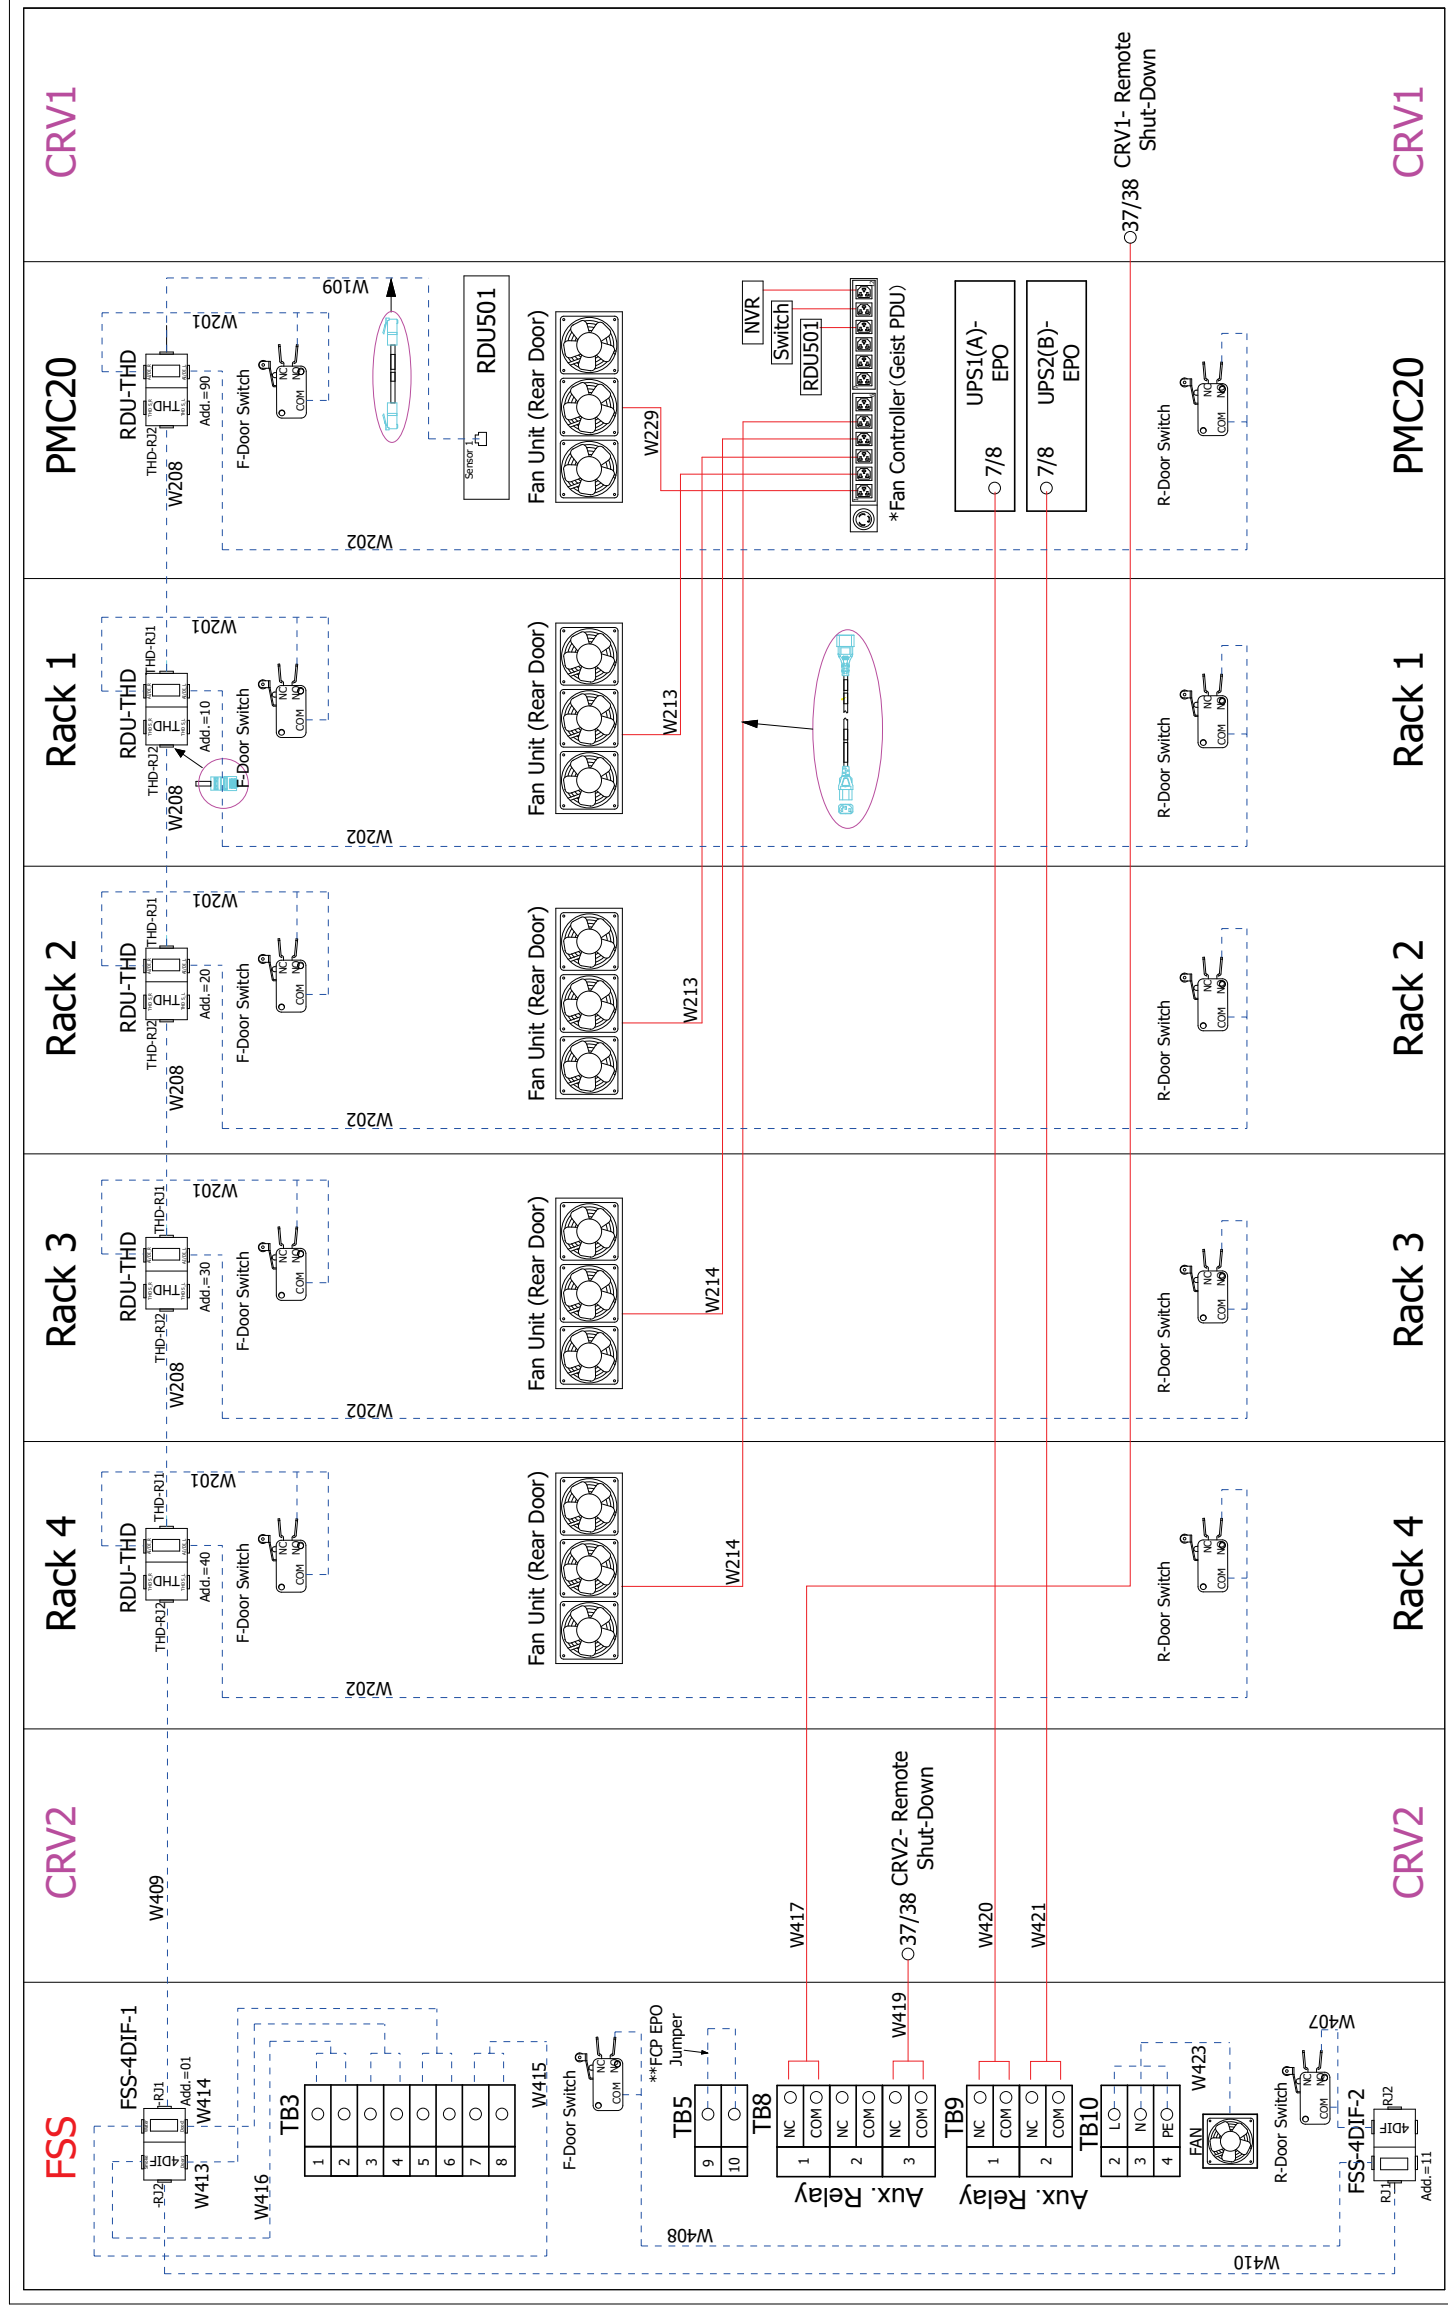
CRV1
CRV1- Remote Shut-Down
37/38
CRV1

PMC20
W201
RDU-THD
THD-RJ2
Add.=90
W208
F-Door Switch
NC
NO
COM
W109
RDU501
Sensor 1
Fan Unit (Rear Door)
W229
NVR
Switch
RDU501
*Fan Controller(Geist PDU)
UPS1(A)-EPO
7/8
UPS2(B)-EPO
7/8
R-Door Switch
W202
PMC20

Rack 1
W201
THD-RJ1
RDU-THD
THD-RJ2
Add.=10
W208
F-Door Switch
Fan Unit (Rear Door)
W213
R-Door Switch
W202
Rack 1

Rack 2
W201
THD-RJ1
RDU-THD
THD-RJ2
Add.=20
W208
F-Door Switch
Fan Unit (Rear Door)
W213
R-Door Switch
W202
Rack 2

Rack 3
W201
THD-RJ1
RDU-THD
THD-RJ2
Add.=30
W208
F-Door Switch
Fan Unit (Rear Door)
W214
R-Door Switch
W202
Rack 3

Rack 4
W201
THD-RJ1
RDU-THD
THD-RJ2
Add.=40
F-Door Switch
Fan Unit (Rear Door)
W214
R-Door Switch
W202
Rack 4

CRV2
W409
W417
CRV2- Remote Shut-Down
37/38
W420
W421
CRV2

FSS
FSS-4DIF-1
RJ1
Add.=01
4DIF
RJ2
W414
W413
W416
TB3
1 2 3 4 5 6 7 8
W415
F-Door Switch
NC
NO
COM
**FCP EPO Jumper
TB5
9
10
TB8
NC COM 1
NC COM 2
NC COM 3
Aux. Relay
W419
TB9
NC COM 1
NC COM 2
Aux. Relay
TB10
L 2
N 3
PE 4
FAN
W423
R-Door Switch
W407
FSS-4DIF-2
RJ2
4DIF
RJ1
Add.=11
W408
W410